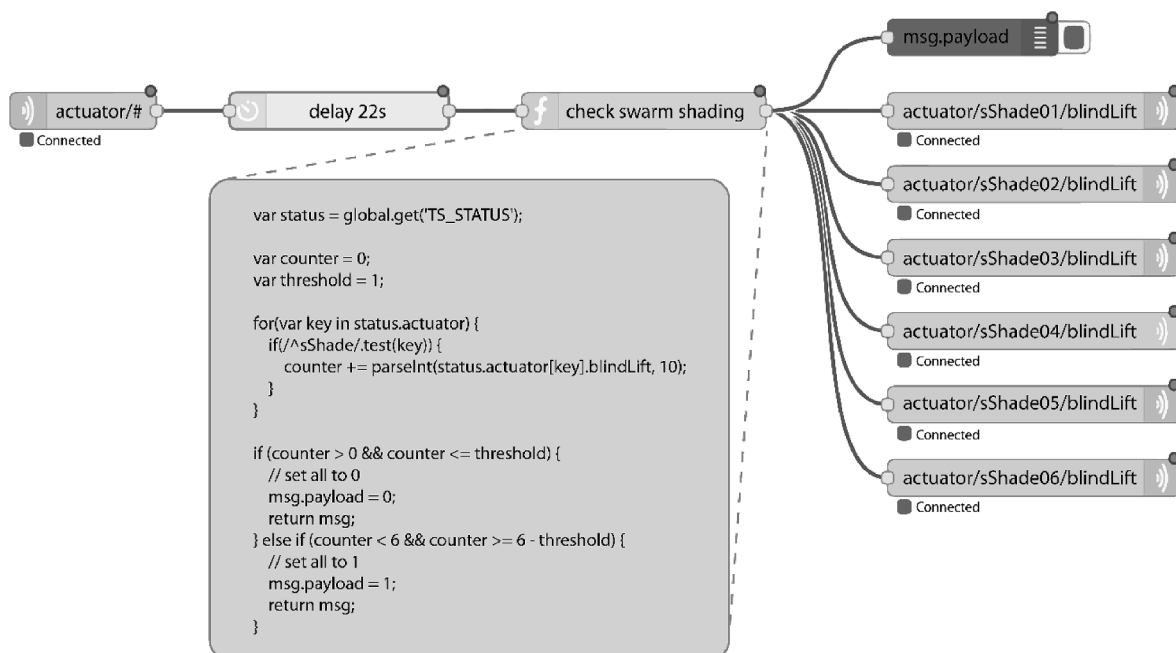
actuator/#
Connected

delay 22s

check swarm shading

msg.payload

actuator/sShade01/blindLift
Connected

actuator/sShade02/blindLift
Connected

actuator/sShade03/blindLift
Connected

actuator/sShade04/blindLift
Connected

actuator/sShade05/blindLift
Connected

actuator/sShade06/blindLift
Connected

var status = global.get('TS_STATUS');

var counter = 0;
var threshold = 1;

for(var key in status.actuator) {
if(/^sShade/.test(key)) {
counter += parseInt(status.actuator[key].blindLift, 10);
}
}

if (counter > 0 && counter <= threshold) {
// set all to 0
msg.payload = 0;
return msg;
} else if (counter < 6 && counter >= 6 - threshold) {
// set all to 1
msg.payload = 1;
return msg;
}